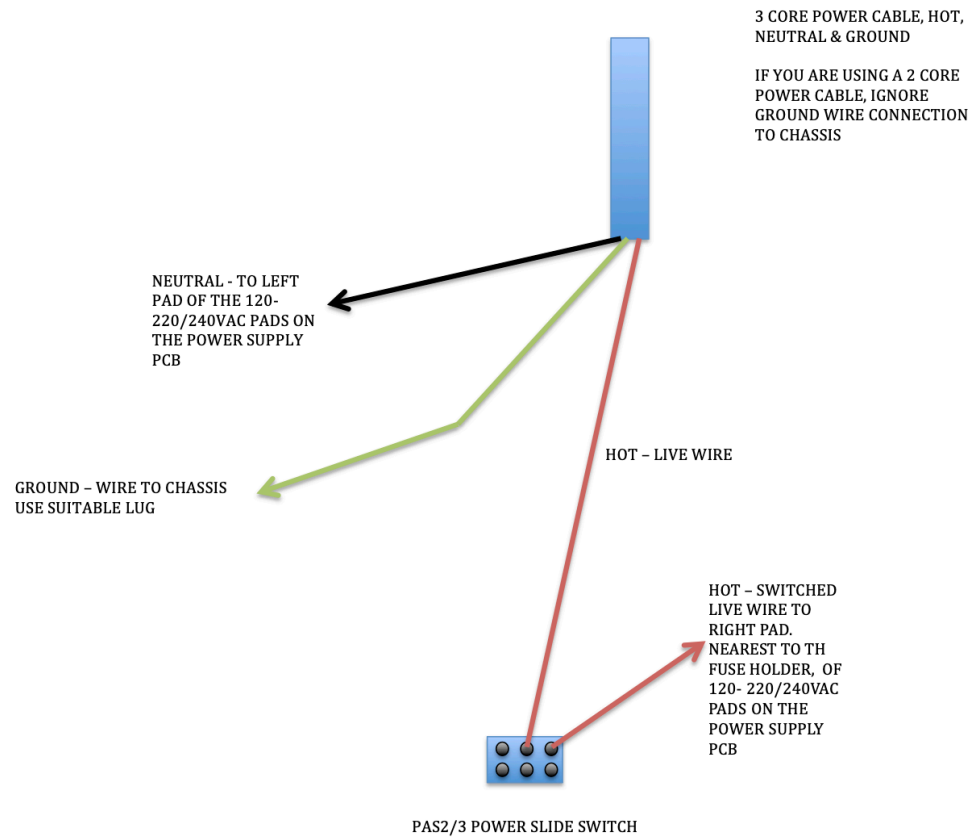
3 CORE POWER CABLE, HOT, NEUTRAL & GROUND

IF YOU ARE USING A 2 CORE POWER CABLE, IGNORE GROUND WIRE CONNECTION TO CHASSIS

NEUTRAL - TO LEFT PAD OF THE 120-220/240VAC PADS ON THE POWER SUPPLY PCB

HOT – LIVE WIRE

GROUND – WIRE TO CHASSIS USE SUITABLE LUG

HOT – SWITCHED LIVE WIRE TO RIGHT PAD. NEAREST TO TH FUSE HOLDER, OF 120- 220/240VAC PADS ON THE POWER SUPPLY PCB

PAS2/3 POWER SLIDE SWITCH